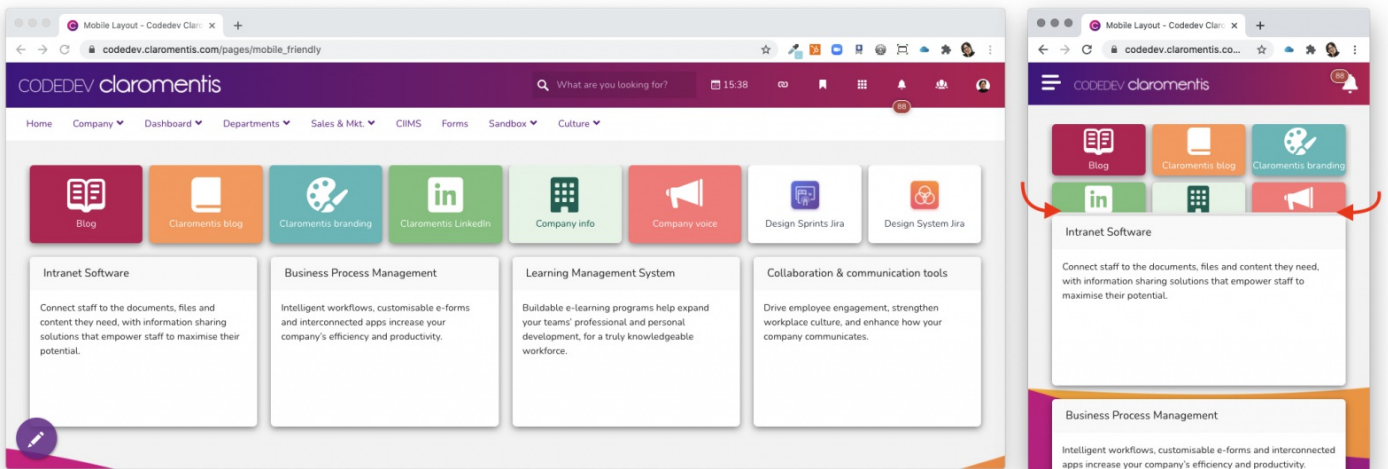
Mobile Layout - Codedev Claro

codedev.claromentis.com/pages/mobile_friendly

CODEDEV claromentis

What are you looking for?

15:38

88

Home Company Dashboard Departments Sales & Mkt. CIIMS Forms Sandbox Culture

Blog

Claromentis blog

Claromentis branding

Claromentis LinkedIn

Company info

Company voice

Design Sprints Jira

Design System Jira

Intranet Software

Connect staff to the documents, files and content they need, with information sharing solutions that empower staff to maximise their potential.

Business Process Management

Intelligent workflows, customisable e-forms and interconnected apps increase your company's efficiency and productivity.

Learning Management System

Buildable e-learning programs help expand your teams' professional and personal development, for a truly knowledgeable workforce.

Collaboration & communication tools

Drive employee engagement, strengthen workplace culture, and enhance how your company communicates.

Mobile Layout - Codedev Clar

codedev.claromentis.co...

CODEDEV claromentis

88

Blog

Claromentis blog

Claromentis branding

Intranet Software

Connect staff to the documents, files and content they need, with information sharing solutions that empower staff to maximise their potential.

Business Process Management

Intelligent workflows, customisable e-forms and interconnected apps increase your company's efficiency and productivity.